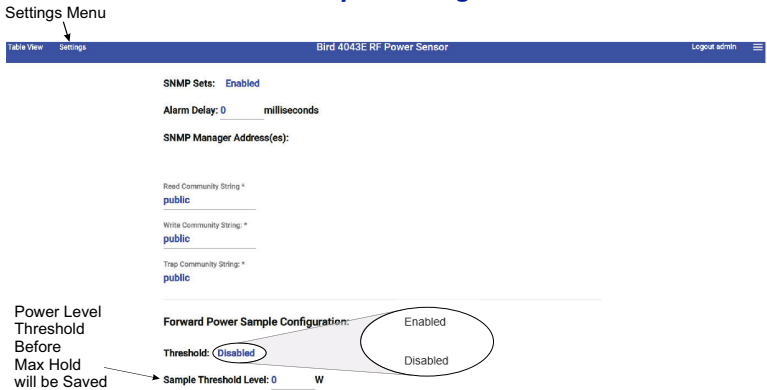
Settings Menu

Table View Settings Bird 4043E RF Power Sensor Logout admin

SNMP Sets: Enabled

Alarm Delay: 0 milliseconds

SNMP Manager Address(es):

Read Community String *
public

Write Community String: *
public

Trap Community String: *
public

Forward Power Sample Configuration:

Enabled

Disabled

Threshold: Disabled

Power Level Threshold Before Max Hold will be Saved

Sample Threshold Level: 0 W